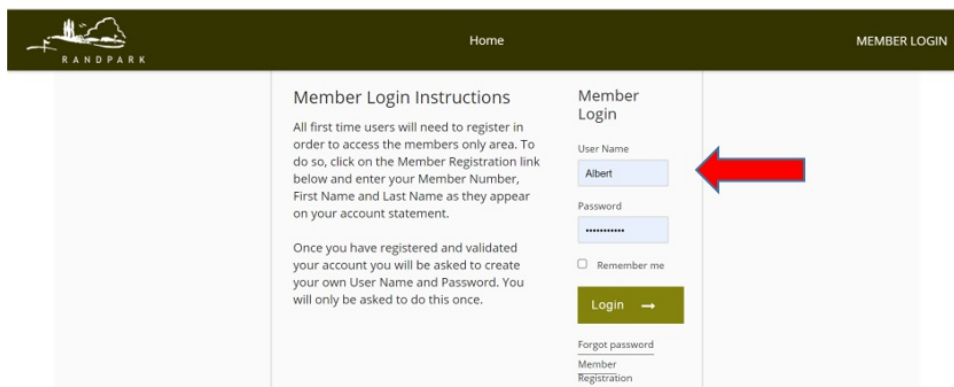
RANDPARK

Home

MEMBER LOGIN

Member Login Instructions

All first time users will need to register in order to access the members only area. To do so, click on the Member Registration link below and enter your Member Number, First Name and Last Name as they appear on your account statement.

Once you have registered and validated your account you will be asked to create your own User Name and Password. You will only be asked to do this once.

Member Login

User Name

Albert

Password

••••••••••••

Remember me

Login →

Forgot password

Member Registration